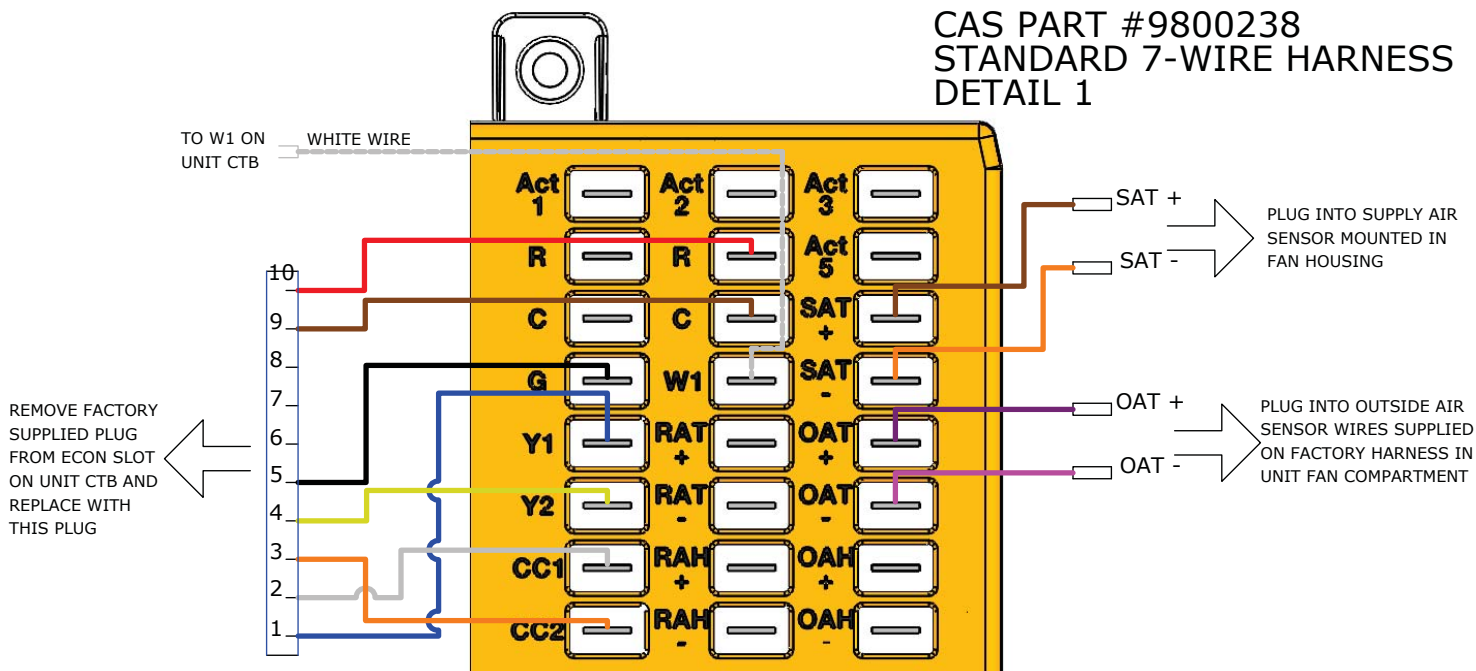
CAS PART #9800238
STANDARD 7-WIRE HARNESS
DETAIL 1

TO W1 ON UNIT CTB

WHITE WIRE

Act 1
Act 2
Act 3
R
R
Act 5
C
C
SAT +
G
W1
SAT -
Y1
RAT +
OAT +
Y2
RAT -
OAT -
CC1
RAH +
OAH +
CC2
RAH -
OAH -

SAT +
SAT -
PLUG INTO SUPPLY AIR SENSOR MOUNTED IN FAN HOUSING

OAT +
OAT -
PLUG INTO OUTSIDE AIR SENSOR WIRES SUPPLIED ON FACTORY HARNESS IN UNIT FAN COMPARTMENT

10
9
8
7
6
5
4
3
2
1

REMOVE FACTORY SUPPLIED PLUG FROM ECON SLOT ON UNIT CTB AND REPLACE WITH THIS PLUG